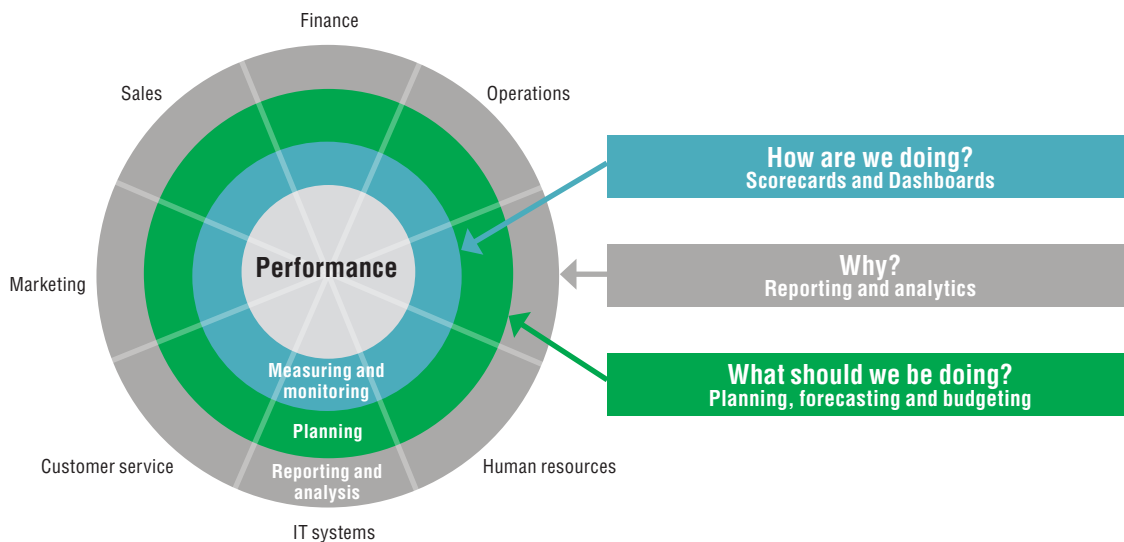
Finance

Sales

Operations

Marketing

Performance

Measuring and monitoring

Planning

Reporting and analysis

Customer service

Human resources

IT systems

How are we doing?
Scorecards and Dashboards

Why?
Reporting and analytics

What should we be doing?
Planning, forecasting and budgeting